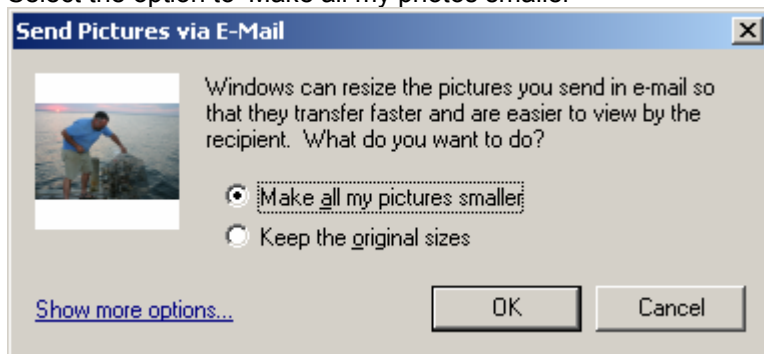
Select the option to "Make all my photos smaller"

Send Pictures via E-Mail

Windows can resize the pictures you send in e-mail so that they transfer faster and are easier to view by the recipient. What do you want to do?

Make all my pictures smaller

Keep the original sizes

Show more options...

OK

Cancel